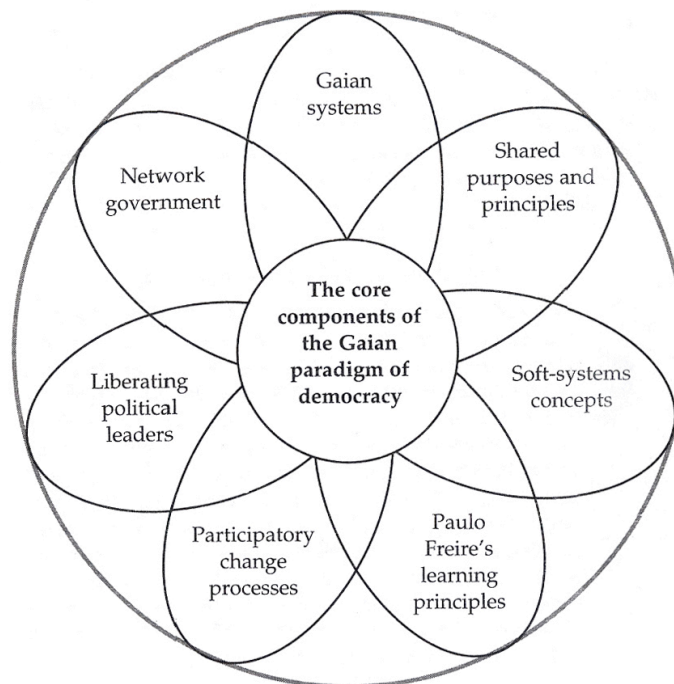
The core components of the Gaian paradigm of democracy

Gaian systems

Shared purposes and principles

Soft-systems concepts

Paulo Freire's learning principles

Participatory change processes

Liberating political leaders

Network government